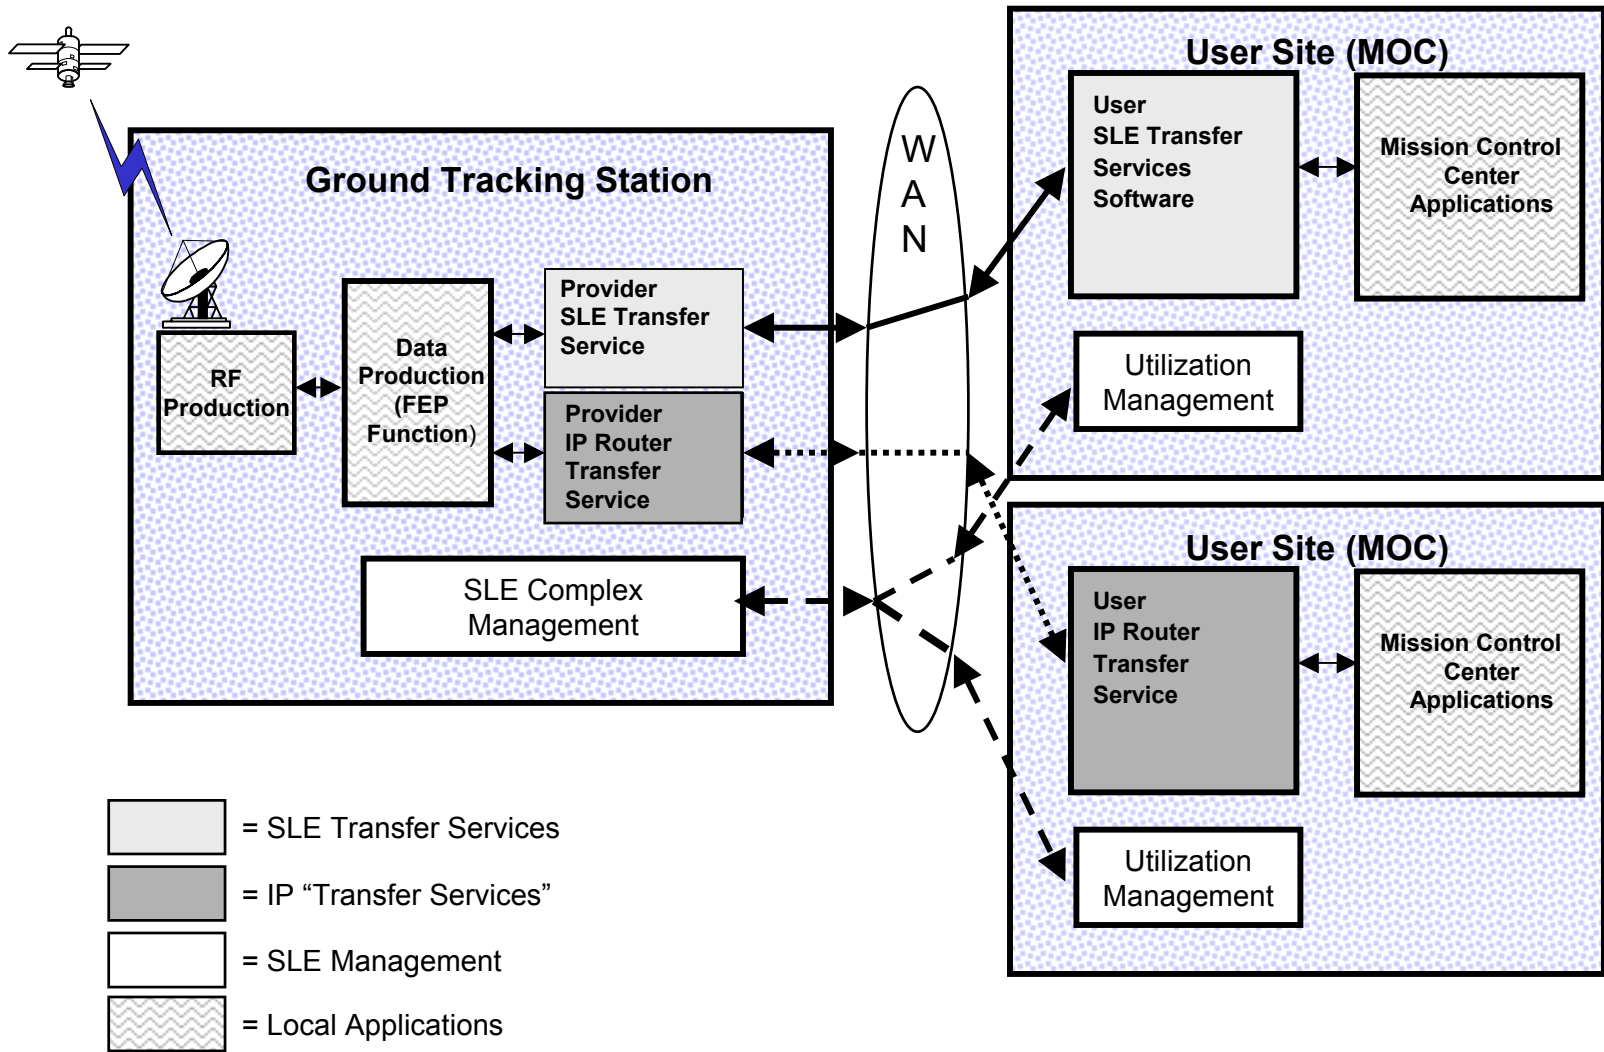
Ground Tracking Station

RF Production

Data Production (FEP Function)

Provider SLE Transfer Service

Provider IP Router Transfer Service

SLE Complex Management

W A N

User Site (MOC)

User SLE Transfer Services Software

Mission Control Center Applications

Utilization Management

User Site (MOC)

User IP Router Transfer Service

Mission Control Center Applications

Utilization Management

= SLE Transfer Services

= IP “Transfer Services”

= SLE Management

= Local Applications